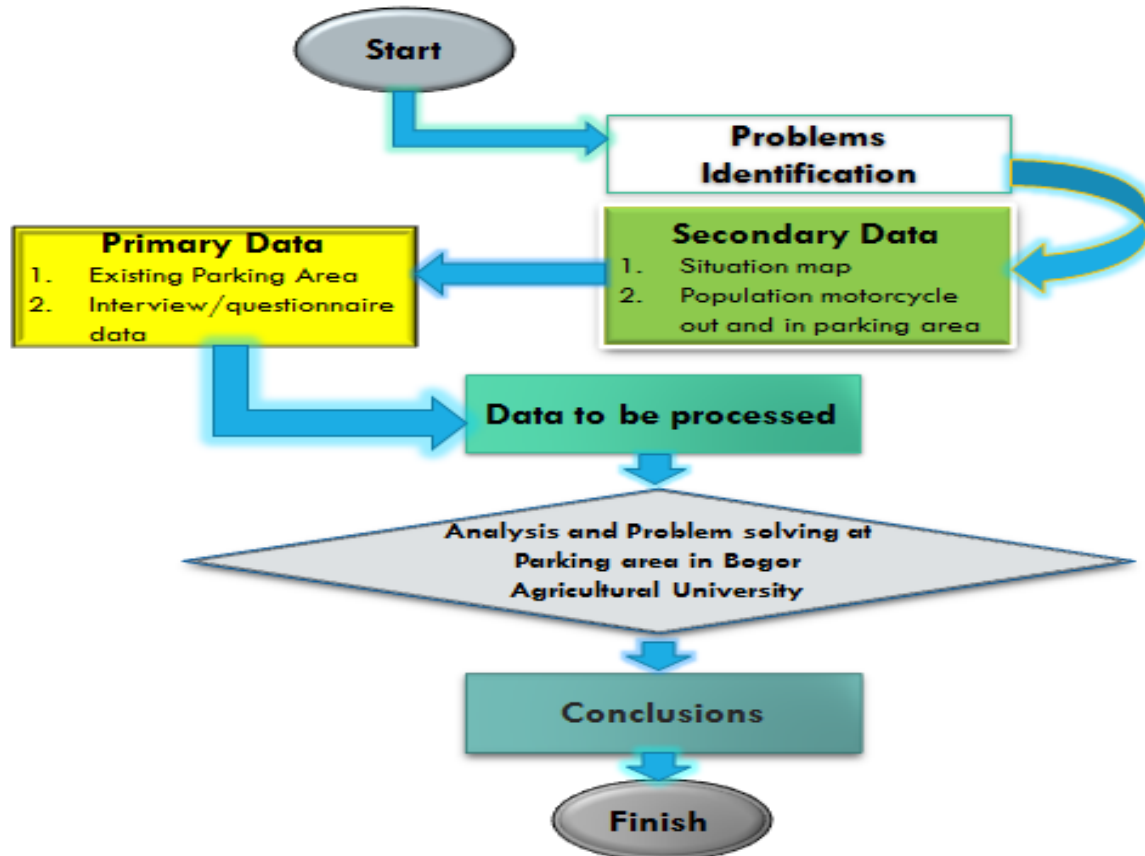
Start

Problems Identification

Secondary Data
1. Situation map
2. Population motorcycle out and in parking area

Primary Data
1. Existing Parking Area
2. Interview/questionnaire data

Data to be processed

Analysis and Problem solving at Parking area in Bogor Agricultural University

Conclusions

Finish